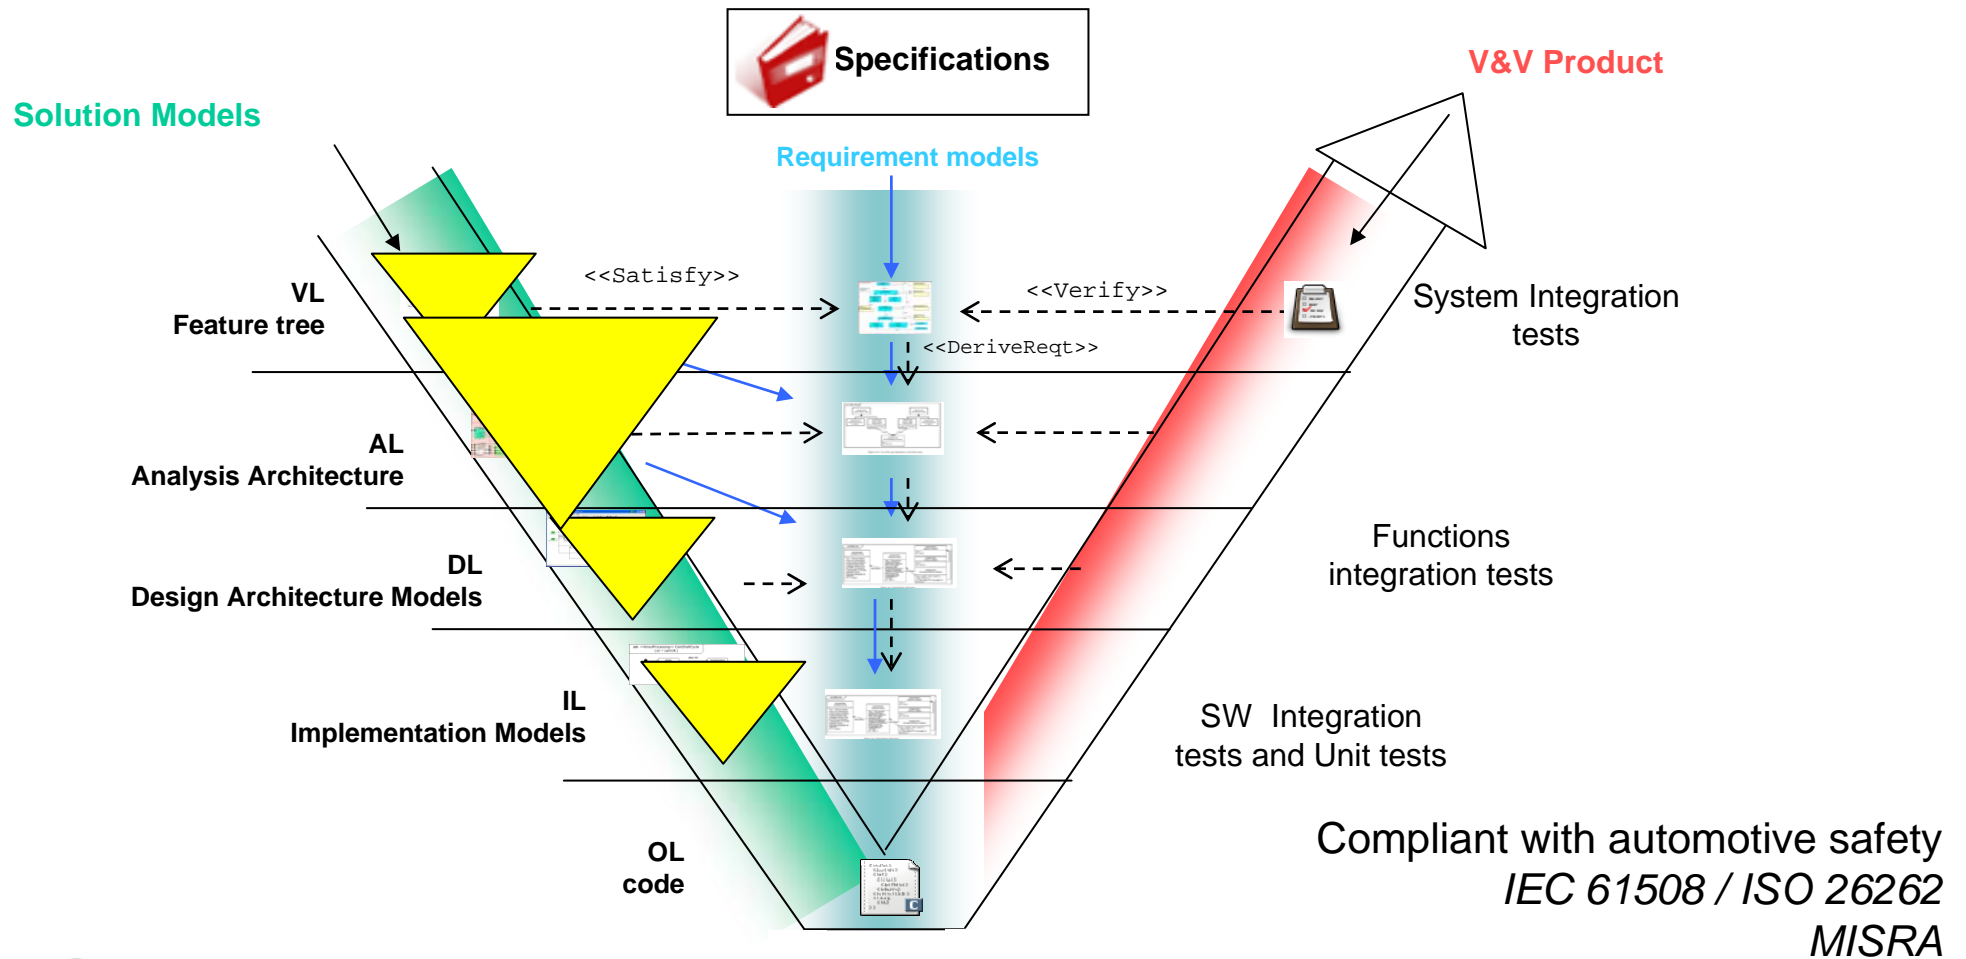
Specifications

Solution Models

Requirement models

V&V Product

<<Satisfy>>

<<Verify>>

<<DeriveReqt>>

VL
Feature tree

System Integration tests

AL
Analysis Architecture

DL
Design Architecture Models

Functions integration tests

IL
Implementation Models

SW Integration tests and Unit tests

OL
code

Compliant with automotive safety
IEC 61508 / ISO 26262
MISRA